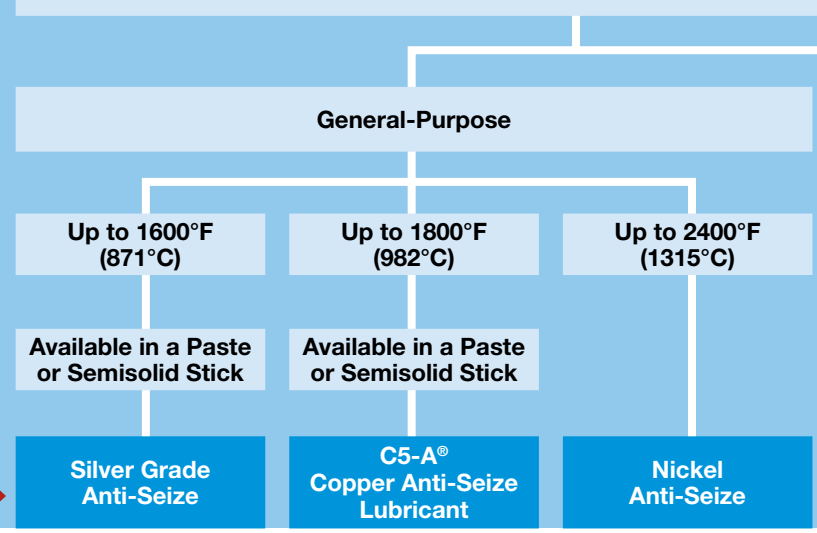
General-Purpose

Up to 1600°F (871°C)

Up to 1800°F (982°C)

Up to 2400°F (1315°C)

Available in a Paste or Semisolid Stick

Available in a Paste or Semisolid Stick

Silver Grade Anti-Seize

C5-A® Copper Anti-Seize Lubricant

Nickel Anti-Seize